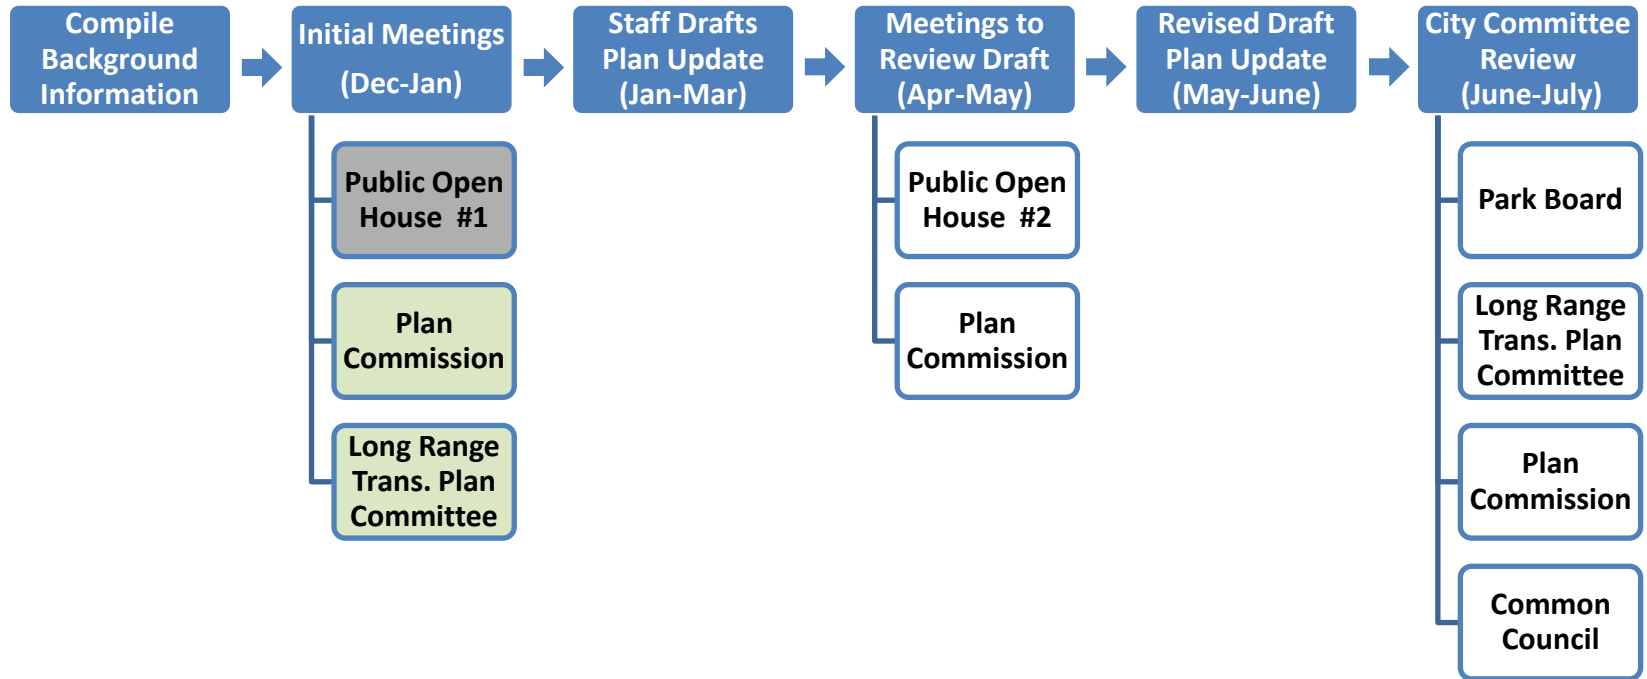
Compile Background Information

Initial Meetings (Dec-Jan)

Public Open House #1

Plan Commission

Long Range Trans. Plan Committee

Staff Drafts Plan Update (Jan-Mar)

Meetings to Review Draft (Apr-May)

Public Open House #2

Plan Commission

Revised Draft Plan Update (May-June)

City Committee Review (June-July)

Park Board

Long Range Trans. Plan Committee

Plan Commission

Common Council